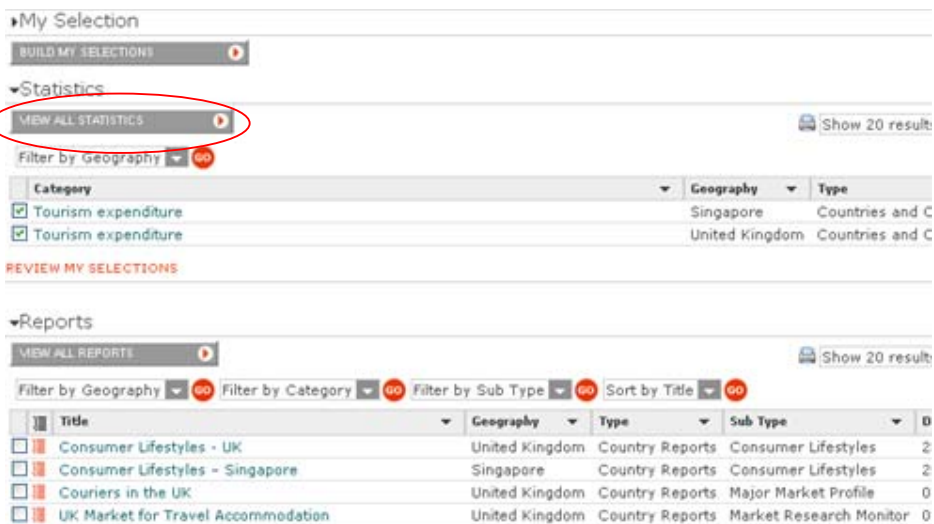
My Selection

BUILD MY SELECTIONS

Statistics

VIEW ALL STATISTICS

Show 20 result

Filter by Geography GO

| Category | Geography | Type |
|---|---|---|
| Tourism expenditure | Singapore | Countries and C |
| Tourism expenditure | United Kingdom | Countries and C |

REVIEW MY SELECTIONS

Reports

VIEW ALL REPORTS

Show 20 result

Filter by Geography GO Filter by Category GO Filter by Sub Type GO Sort by Title GO

| Title | Geography | Type | Sub Type | D |
|---|---|---|---|---|
| Consumer Lifestyles - UK | United Kingdom | Country Reports | Consumer Lifestyles | 2 |
| Consumer Lifestyles - Singapore | Singapore | Country Reports | Consumer Lifestyles | 2 |
| Couriers in the UK | United Kingdom | Country Reports | Major Market Profile | 0 |
| UK Market for Travel Accommodation | United Kingdom | Country Reports | Market Research Monitor | 0 |